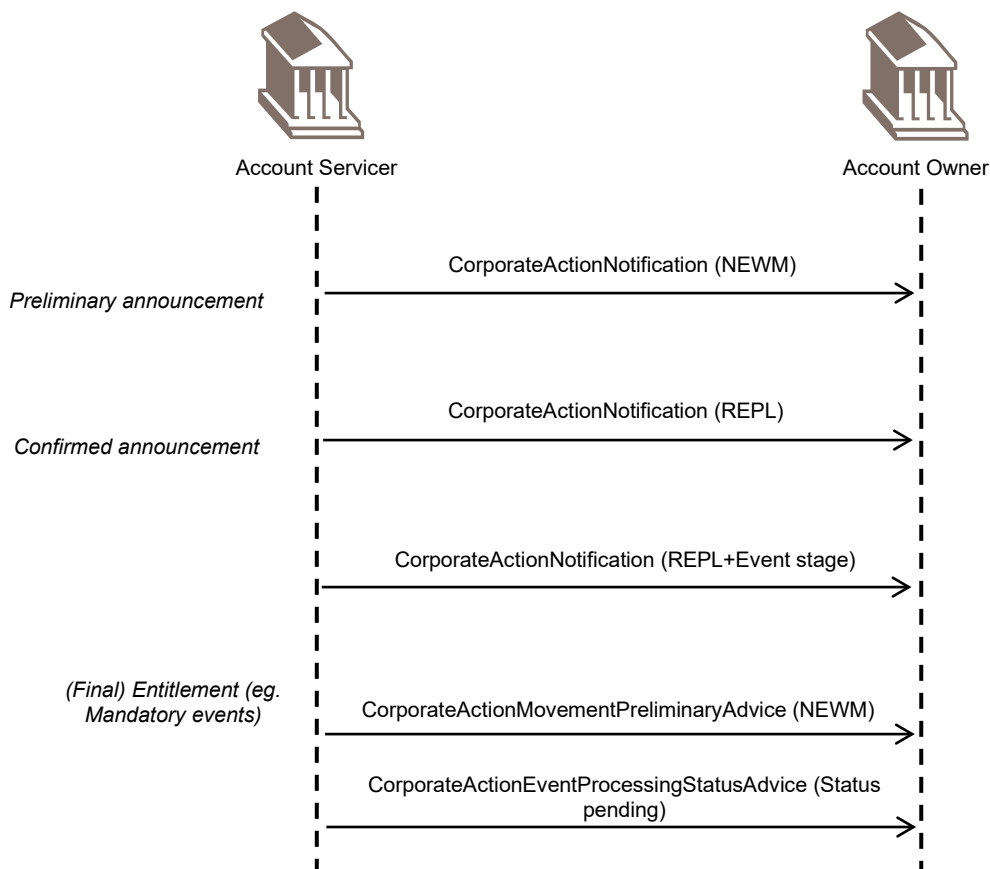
Account Servicer

Account Owner

CorporateActionNotification (NEWM)

Preliminary announcement

CorporateActionNotification (REPL)

Confirmed announcement

CorporateActionNotification (REPL+Event stage)

(Final) Entitlement (eg. Mandatory events)

CorporateActionMovementPreliminaryAdvice (NEWM)

CorporateActionEventProcessingStatusAdvice (Status pending)